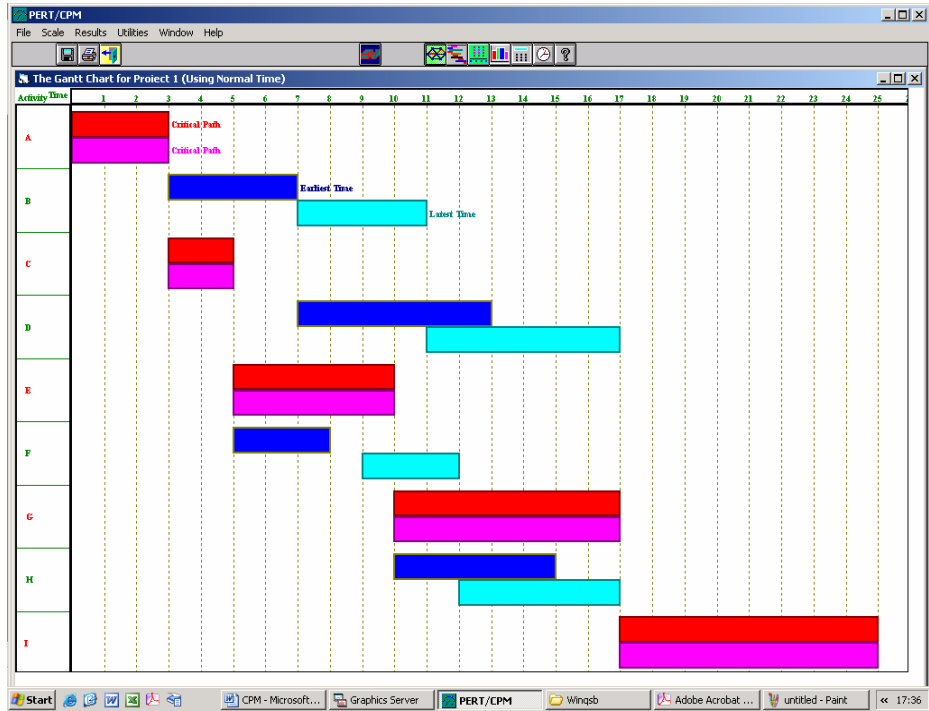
PERT/CPM

File Scale Results Utilities Window Help

The Gantt Chart for Proiect 1 (Using Normal Time)

Activity Time 1 2 3 4 5 6 7 8 9 10 11 12 13 14 15 16 17 18 19 20 21 22 23 24 25

A
Critical Path
Critical Path

B
Earliest Time
Latest Time

C

D

E

F

G

H

I

Start CPM - Microsoft... Graphics Server PERT/CPM Winqsb Adobe Acrobat ... untitled - Paint « 17:36